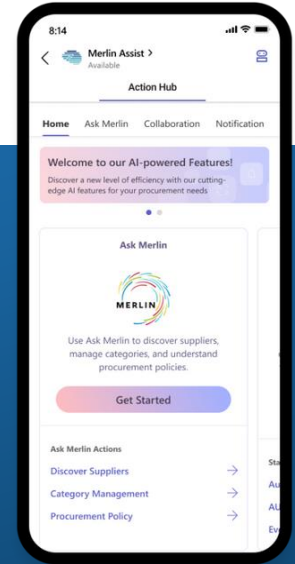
8:14

Merlin Assist >
Available

Action Hub

Home Ask Merlin Collaboration Notification

Welcome to our AI-powered Features!
Discover a new level of efficiency with our cutting-edge AI features for your procurement needs

Ask Merlin

MERLIN

Use Ask Merlin to discover suppliers, manage categories, and understand procurement policies.

Get Started

Ask Merlin Actions

Discover Suppliers →

Category Management →

Procurement Policy →

Sta
Au
AU
Ev